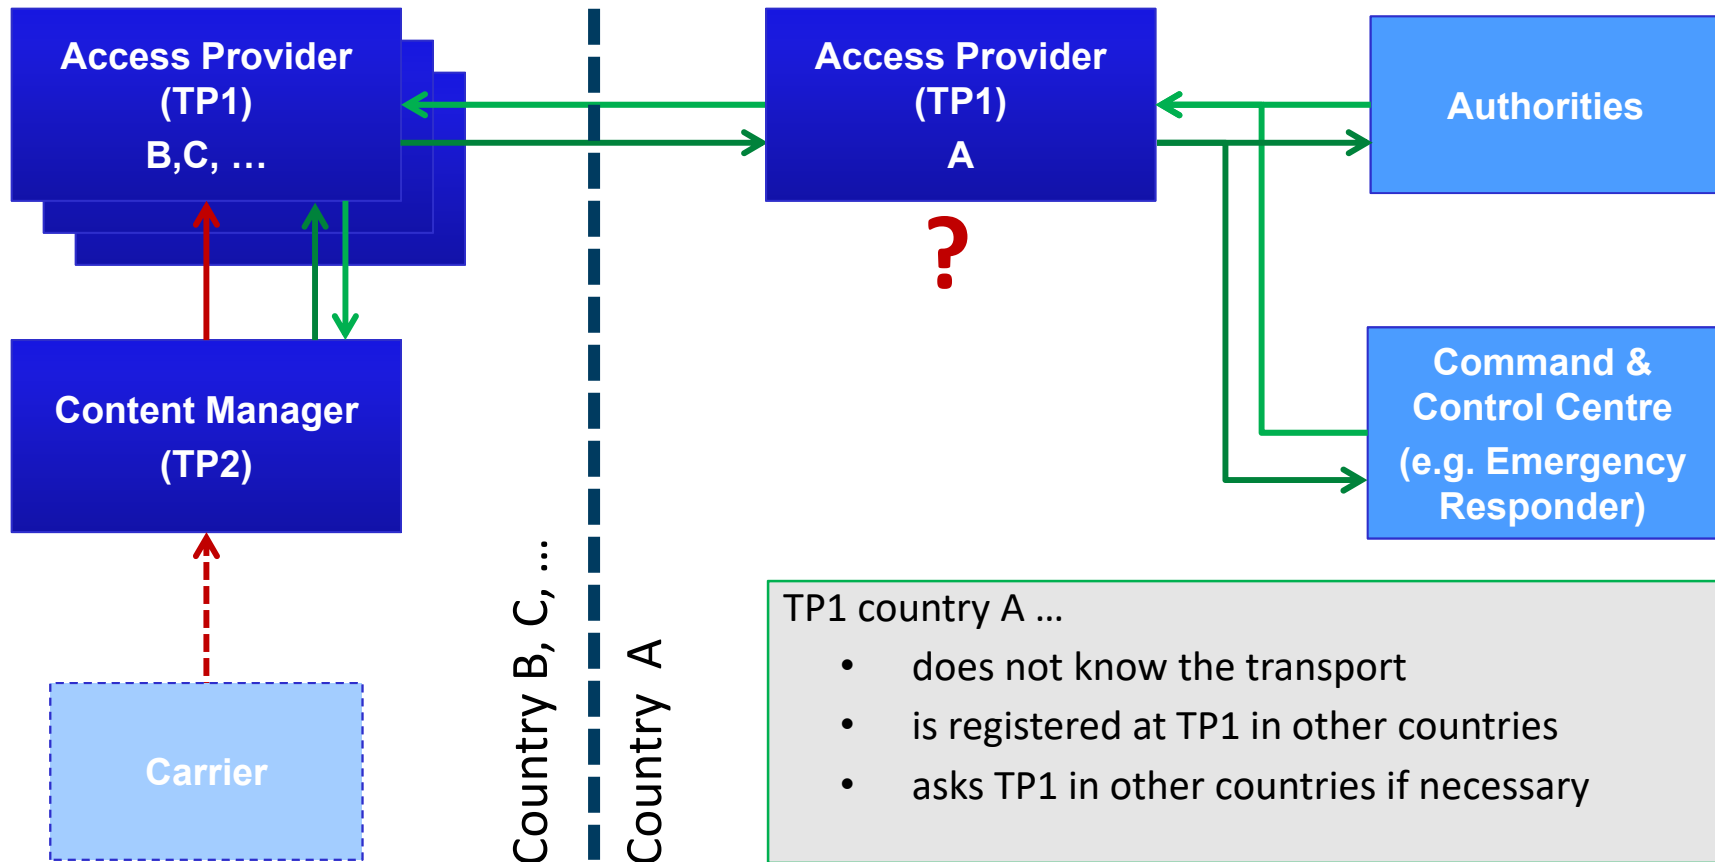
Access Provider (TP1) B,C, …

Access Provider (TP1) A

?

Authorities

Content Manager (TP2)

Command & Control Centre (e.g. Emergency Responder)

Carrier

Country B, C, …

Country A

TP1 country A …
- does not know the transport
- is registered at TP1 in other countries
- asks TP1 in other countries if necessary